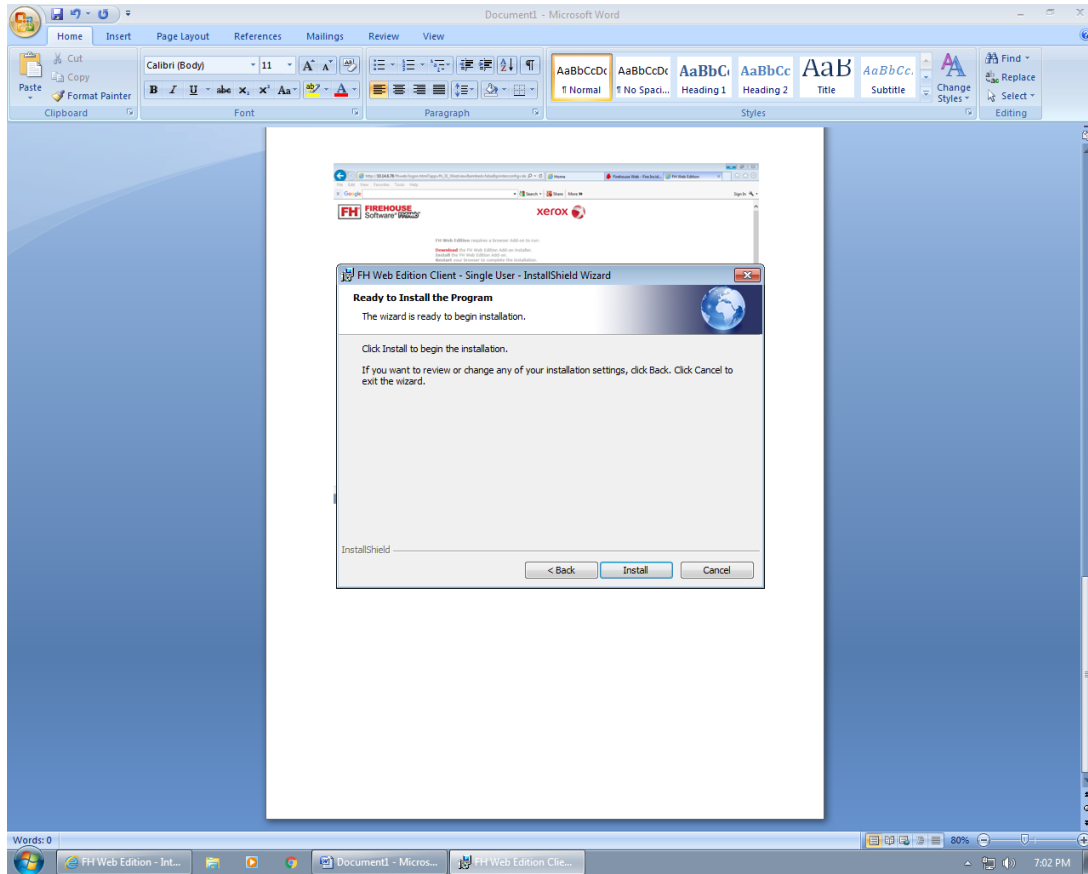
Document1 - Microsoft Word

Home Insert Page Layout References Mailings Review View

Cut
Copy
Paste
Format Painter
Clipboard

Calibri (Body) 11
Font

Paragraph

AaBbCcDc ¶ Normal
AaBbCcDc ¶ No Spaci...
AaBbCc Heading 1
AaBbCc Heading 2
AaB Title
AaBbCc. Subtitle
Change Styles
Styles

Find
Replace
Select
Editing

Google
FIREHOUSE Software
xerox

FH Web Edition Client - Single User - InstallShield Wizard

Ready to Install the Program

The wizard is ready to begin installation.

Click Install to begin the installation.

If you want to review or change any of your installation settings, click Back. Click Cancel to exit the wizard.

InstallShield

< Back
Install
Cancel

Words: 0
80%

FH Web Edition - Int...
Document1 - Micros...
FH Web Edition Clie...
7:02 PM